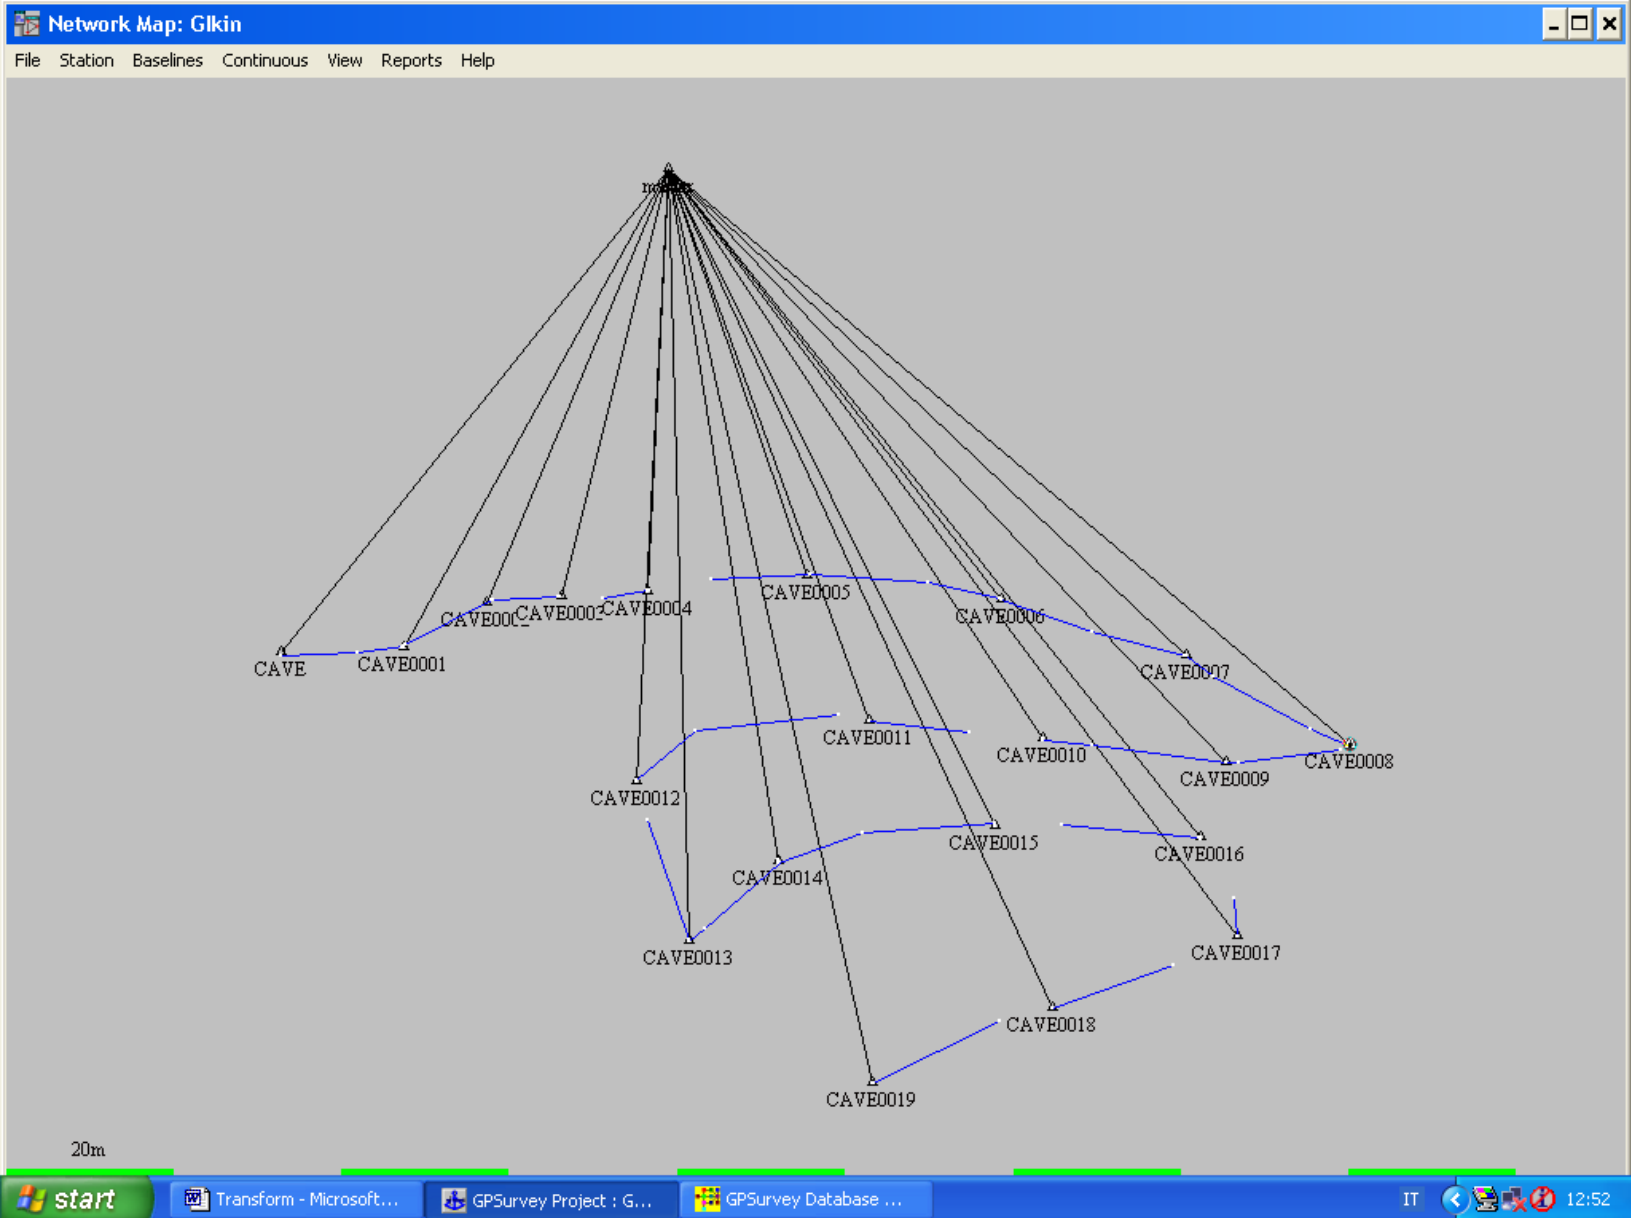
Network Map: Glkin

File Station Baselines Continuous View Reports Help

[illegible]

CAVE
CAVE0001
CAVE000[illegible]
CAVE000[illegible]
CAVE0004
CAVE0005
CAVE0006
CAVE0007
CAVE0008
CAVE0009
CAVE0010
CAVE0011
CAVE0012
CAVE0013
CAVE0014
CAVE0015
CAVE0016
CAVE0017
CAVE0018
CAVE0019

20m

start
Transform - Microsoft...
GPSurvey Project : G...
GPSurvey Database ...
IT
12:52